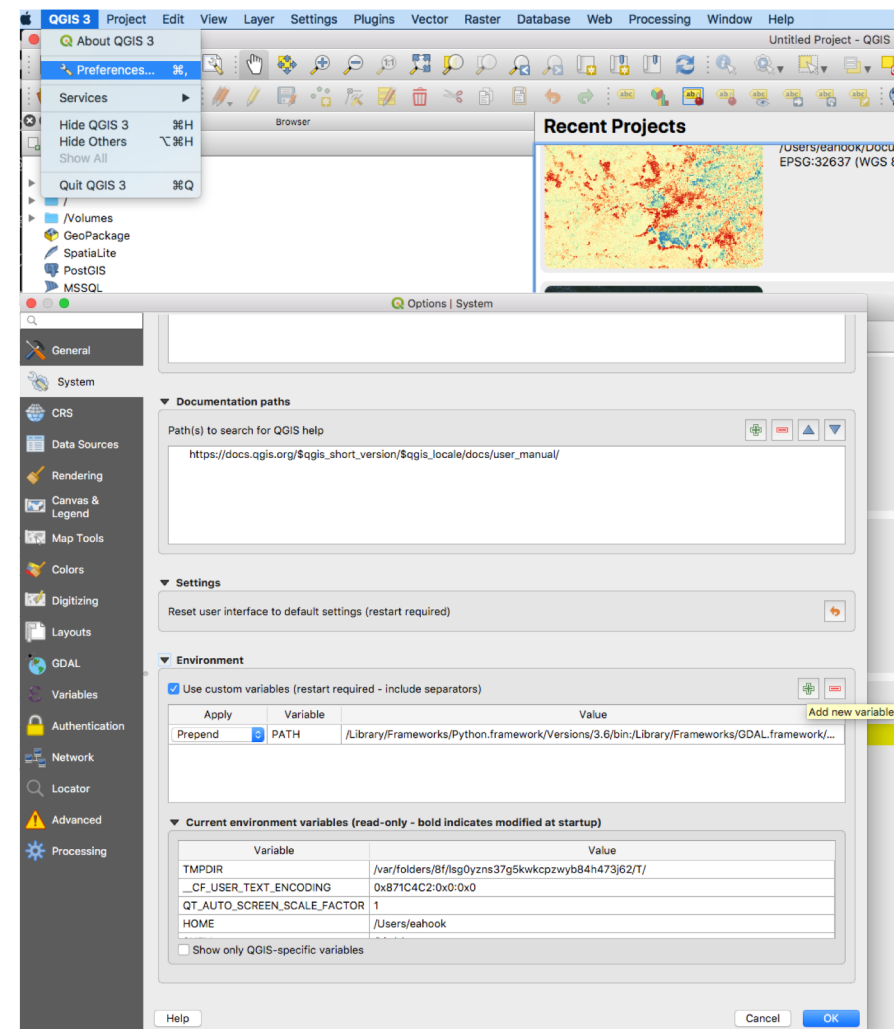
QGIS 3 Project Edit View Layer Settings Plugins Vector Raster Database Web Processing Window Help

About QGIS 3
Preferences... ⌘,
Services
Hide QGIS 3 ⌘H
Hide Others ⌥⌘H
Show All
Quit QGIS 3 ⌘Q

Untitled Project - QGIS

Browser

/
/Volumes
GeoPackage
SpatiaLite
PostGIS
MSSQL

Recent Projects
/Users/eahook/Docu
EPSG:32637 (WGS

Options | System

General
System
CRS
Data Sources
Rendering
Canvas & Legend
Map Tools
Colors
Digitizing
Layouts
GDAL
Variables
Authentication
Network
Locator
Advanced
Processing

Documentation paths
Path(s) to search for QGIS help
https://docs.qgis.org/$qgis_short_version/$qgis_locale/docs/user_manual/

Settings
Reset user interface to default settings (restart required)

Environment
Use custom variables (restart required - include separators)
Add new variable

| Apply | Variable | Value |
|---|---|---|
| Prepend | PATH | /Library/Frameworks/Python.framework/Versions/3.6/bin:/Library/Frameworks/GDAL.framework/... |

Current environment variables (read-only - bold indicates modified at startup)

| Variable | Value |
|---|---|
| TMPDIR | /var/folders/8f/lsg0yzns37g5kwkcpzwyb84h473j62/T/ |
| __CF_USER_TEXT_ENCODING | 0x871C4C2:0x0:0x0 |
| QT_AUTO_SCREEN_SCALE_FACTOR | 1 |
| HOME | /Users/eahook |

Show only QGIS-specific variables

Help
Cancel
OK